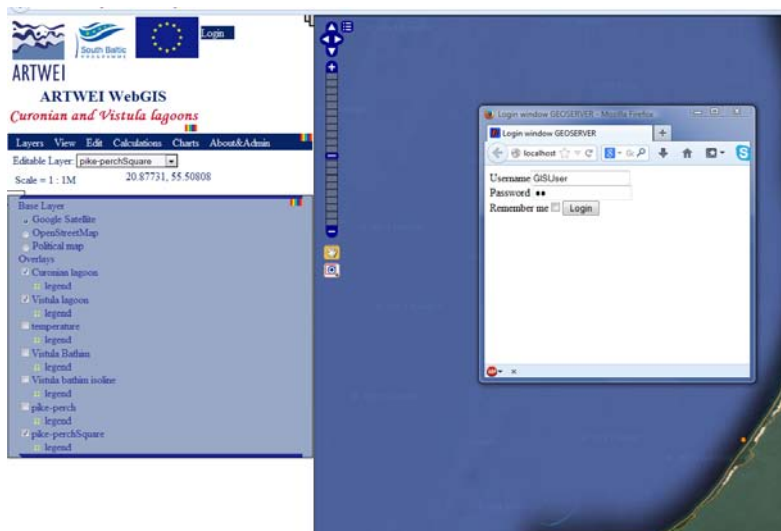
South Baltic

Login

ARTWEI

ARTWEI WebGIS

Curonian and Vistula lagoons

Layers View Edit Calculations Charts About&Admin

Editable Layer: pike-perchSquare

Scale = 1 : 1M

20.87731, 55.50808

Base Layer
Google Satellite
OpenStreetMap
Political map
Overlays
Curonian lagoon
legend
Vistula lagoon
legend
temperature
legend
Vistula Bathin
legend
Vistula bathin isoline
legend
pike-perch
legend
pike-perchSquare
legend

Login window GEOSERVER - Mozilla Firefox

Login window GEOSERVER

localhost

Username GISUser
Password ••
Remember me Login